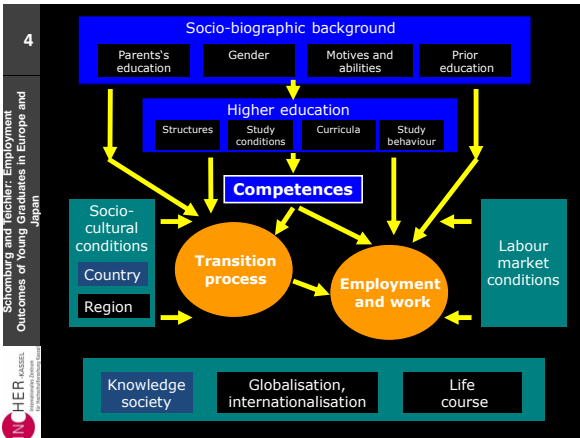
4

Schomburg and Teichler: Employment Outcomes of Young Graduates in Europe and Japan

INCHER KASSEL

Socio-biographic background

Parents's education

Gender

Motives and abilities

Prior education

Higher education

Structures

Study conditions

Curricula

Study behaviour

Competences

Socio-cultural conditions

Country

Region

Transition process

Employment and work

Labour market conditions

Knowledge society

Globalisation, internationalisation

Life course